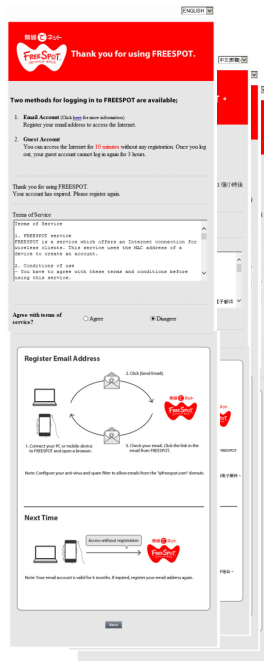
ENGLISH

無線LANスポット FREESPOT

Thank you for using FREESPOT.

中文(繁體)

Two methods for logging in to FREESPOT are available;

1. Email Account (Click here for more information)
Register your email address to access the Internet.

2. Guest Account
You can access the Internet for 10 minutes without any registration. Once you log out, your guest account cannot log in again for 3 hours.

Thank you for using FREESPOT.
Your account has expired. Please register again.

Terms of Service

Terms of Service

1. FREESPOT service
FREESPOT is a service which offers an Internet connection for wireless clients. This service uses the MAC address of a device to create an account.

2. Conditions of use
- You have to agree with these terms and conditions before using this service.

Agree with terms of service?
Agree
Disagree

Register Email Address

1. Connect your PC or mobile device to FREESPOT and open a browser.

2. Click [Send Email].

3. Check your email. Click the link in the email from FREESPOT.

Note: Configure your anti-virus and spam filter to allow emails from the "@freespot.com" domain.

Next Time

Access without registration

Note: Your email account is valid for 6 months. If expired, register your email address again.

Back